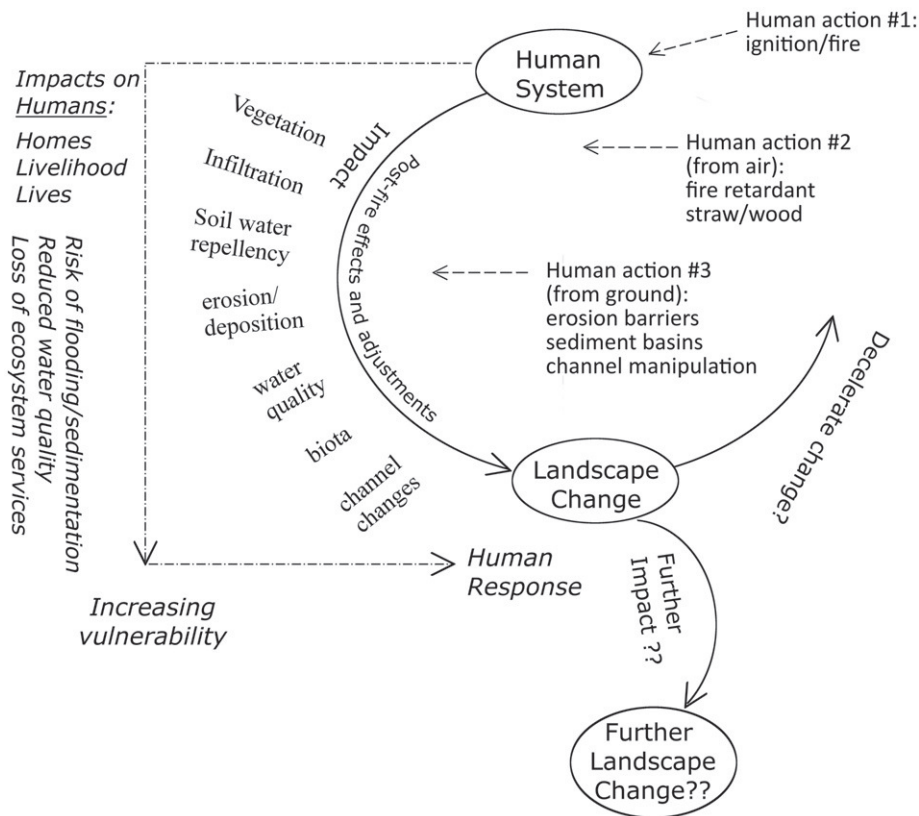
Human System

Human action #1: ignition/fire

Impacts on Humans:
Homes
Livelihood
Lives

Impact

Vegetation
Infiltration
Soil water repellency
erosion/ deposition
water quality
biota
channel changes

Post-fire effects and adjustments

Human action #2 (from air): fire retardant straw/wood

Human action #3 (from ground): erosion barriers sediment basins channel manipulation

Risk of flooding/sedimentation
Reduced water quality
Loss of ecosystem services

Decelerate change?

Landscape Change

Human Response

Further Impact ??

Increasing vulnerability

Further Landscape Change??